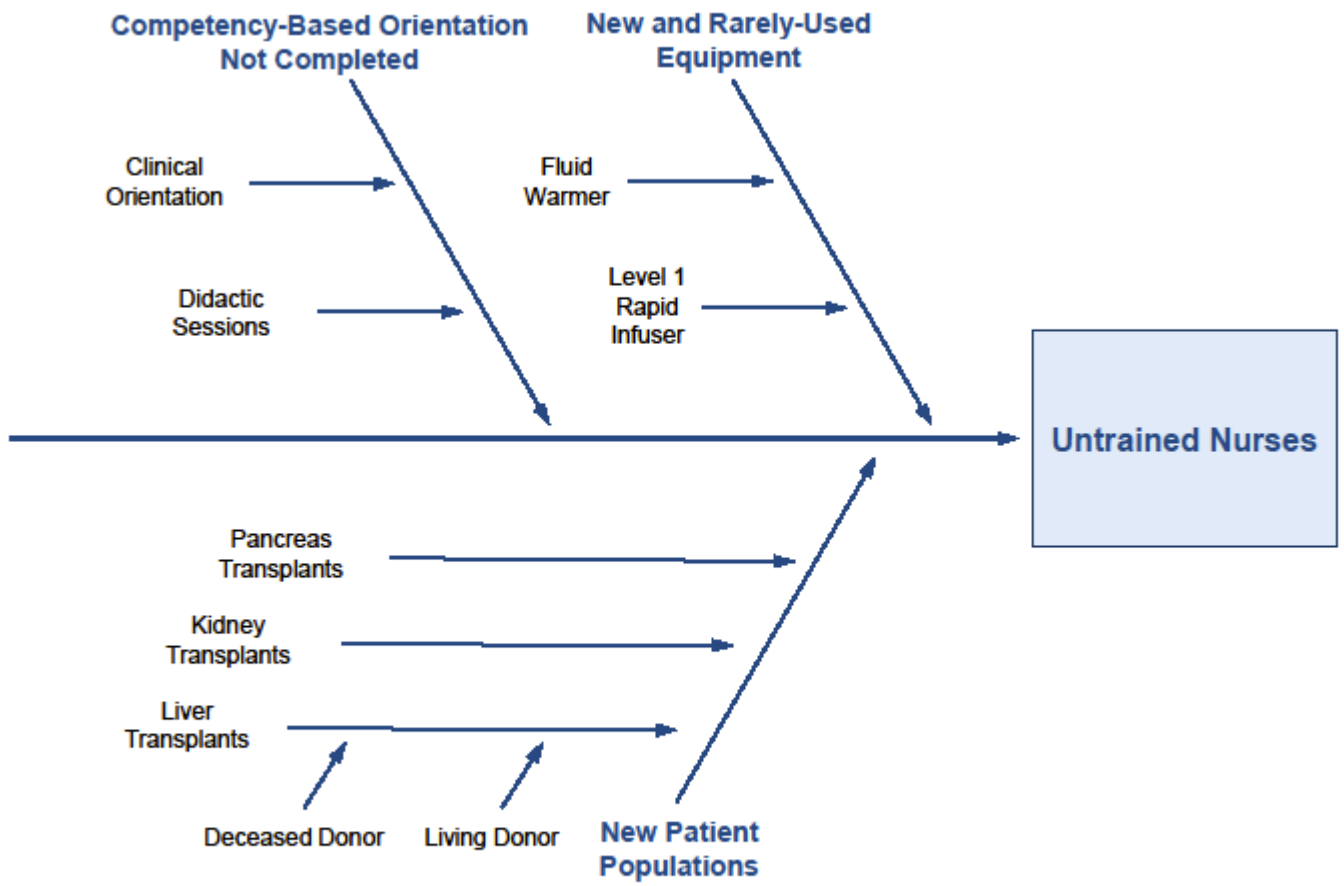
Competency-Based Orientation Not Completed

New and Rarely-Used Equipment

Clinical Orientation

Didactic Sessions

Fluid Warmer

Level 1 Rapid Infuser

Untrained Nurses

Pancreas Transplants

Kidney Transplants

Liver Transplants

Deceased Donor

Living Donor

New Patient Populations